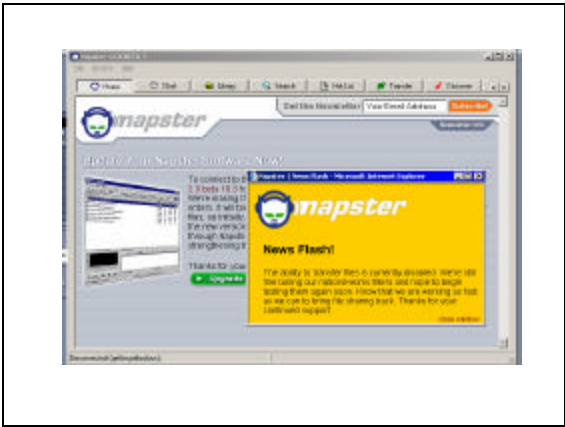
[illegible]

Home Chat Library Search Hot List Transfer Discover

Get the Newsletter Your Email Address Subscribe

napster

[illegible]

To connect to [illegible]

Thanks for your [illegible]

Upgrade

Napster | News flash - Microsoft Internet Explorer

napster

News Flash!

The ability to transfer files is currently disabled. We're still testing our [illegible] filters and hope to begin testing them again soon. I know that we are working as fast as we can to bring file sharing back. Thanks for your continued support.

close window

Disconnected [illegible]